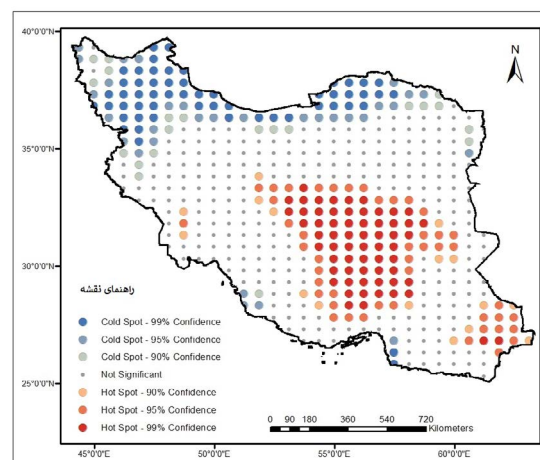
40°0'0"N
35°0'0"N
30°0'0"N
25°0'0"N
N
راهنمای نقشه
Cold Spot - 99% Confidence
Cold Spot - 95% Confidence
Cold Spot - 90% Confidence
Not Significant
Hot Spot - 90% Confidence
Hot Spot - 95% Confidence
Hot Spot - 99% Confidence
0 90 180 360 540 720
Kilometers
45°0'0"E
50°0'0"E
55°0'0"E
60°0'0"E